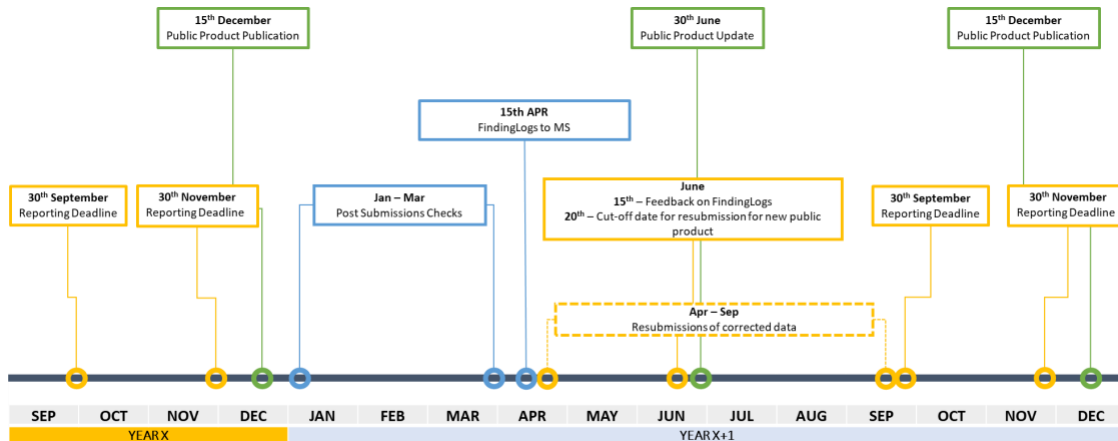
$15^{th}$ December
Public Product Publication

$30^{th}$ June
Public Product Update

$15^{th}$ December
Public Product Publication

15th APR
FindingLogs to MS

$30^{th}$ September
Reporting Deadline

$30^{th}$ November
Reporting Deadline

Jan – Mar
Post Submissions Checks

June
$15^{th}$ – Feedback on FindingLogs
$20^{th}$ – Cut-off date for resubmission for new public product

$30^{th}$ September
Reporting Deadline

$30^{th}$ November
Reporting Deadline

Apr – Sep
Resubmissions of corrected data

| SEP | OCT | NOV | DEC | JAN | FEB | MAR | APR | MAY | JUN | JUL | AUG | SEP | OCT | NOV | DEC |
|---|---|---|---|---|---|---|---|---|---|---|---|---|---|---|---|

YEAR X
YEAR X+1